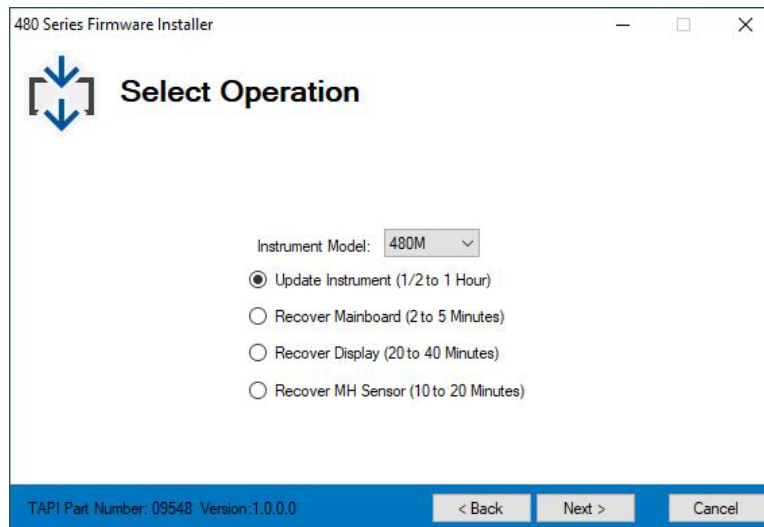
480 Series Firmware Installer

Select Operation

Instrument Model: 480M

Update Instrument (1/2 to 1 Hour)

Recover Mainboard (2 to 5 Minutes)

Recover Display (20 to 40 Minutes)

Recover MH Sensor (10 to 20 Minutes)

TAPI Part Number: 09548 Version:1.0.0.0

< Back

Next >

Cancel